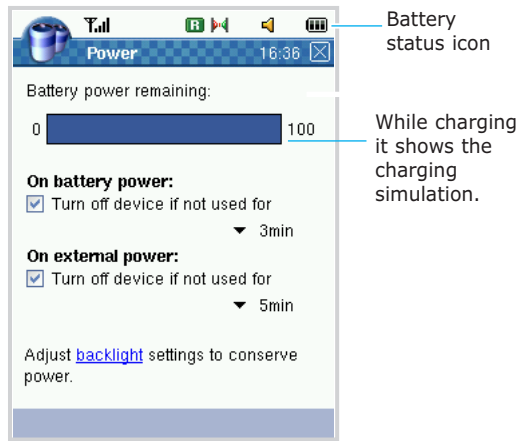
Power 16:36

Battery power remaining:

0 100

On battery power:
Turn off device if not used for
3min

On external power:
Turn off device if not used for
5min

Adjust backlight settings to conserve power.

Battery status icon

While charging it shows the charging simulation.